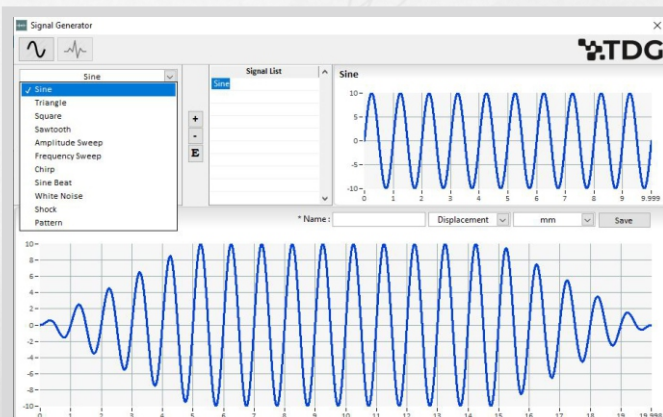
Signal Generator
×
TDG
Sine
✓ Sine
Triangle
Square
Sawtooth
Amplitude Sweep
Frequency Sweep
Chirp
Sine Beat
White Noise
Shock
Pattern
+
-
E
Signal List
Sine
Sine
10
5
0
-5
-10
0 1 2 3 4 5 6 7 8 9 9.999
* Name :
Displacement
mm
Save
10
8
6
4
2
0
-2
-4
-6
-8
-10
0 1 2 3 4 5 6 7 8 9 10 11 12 13 14 15 16 17 18 19 19.999